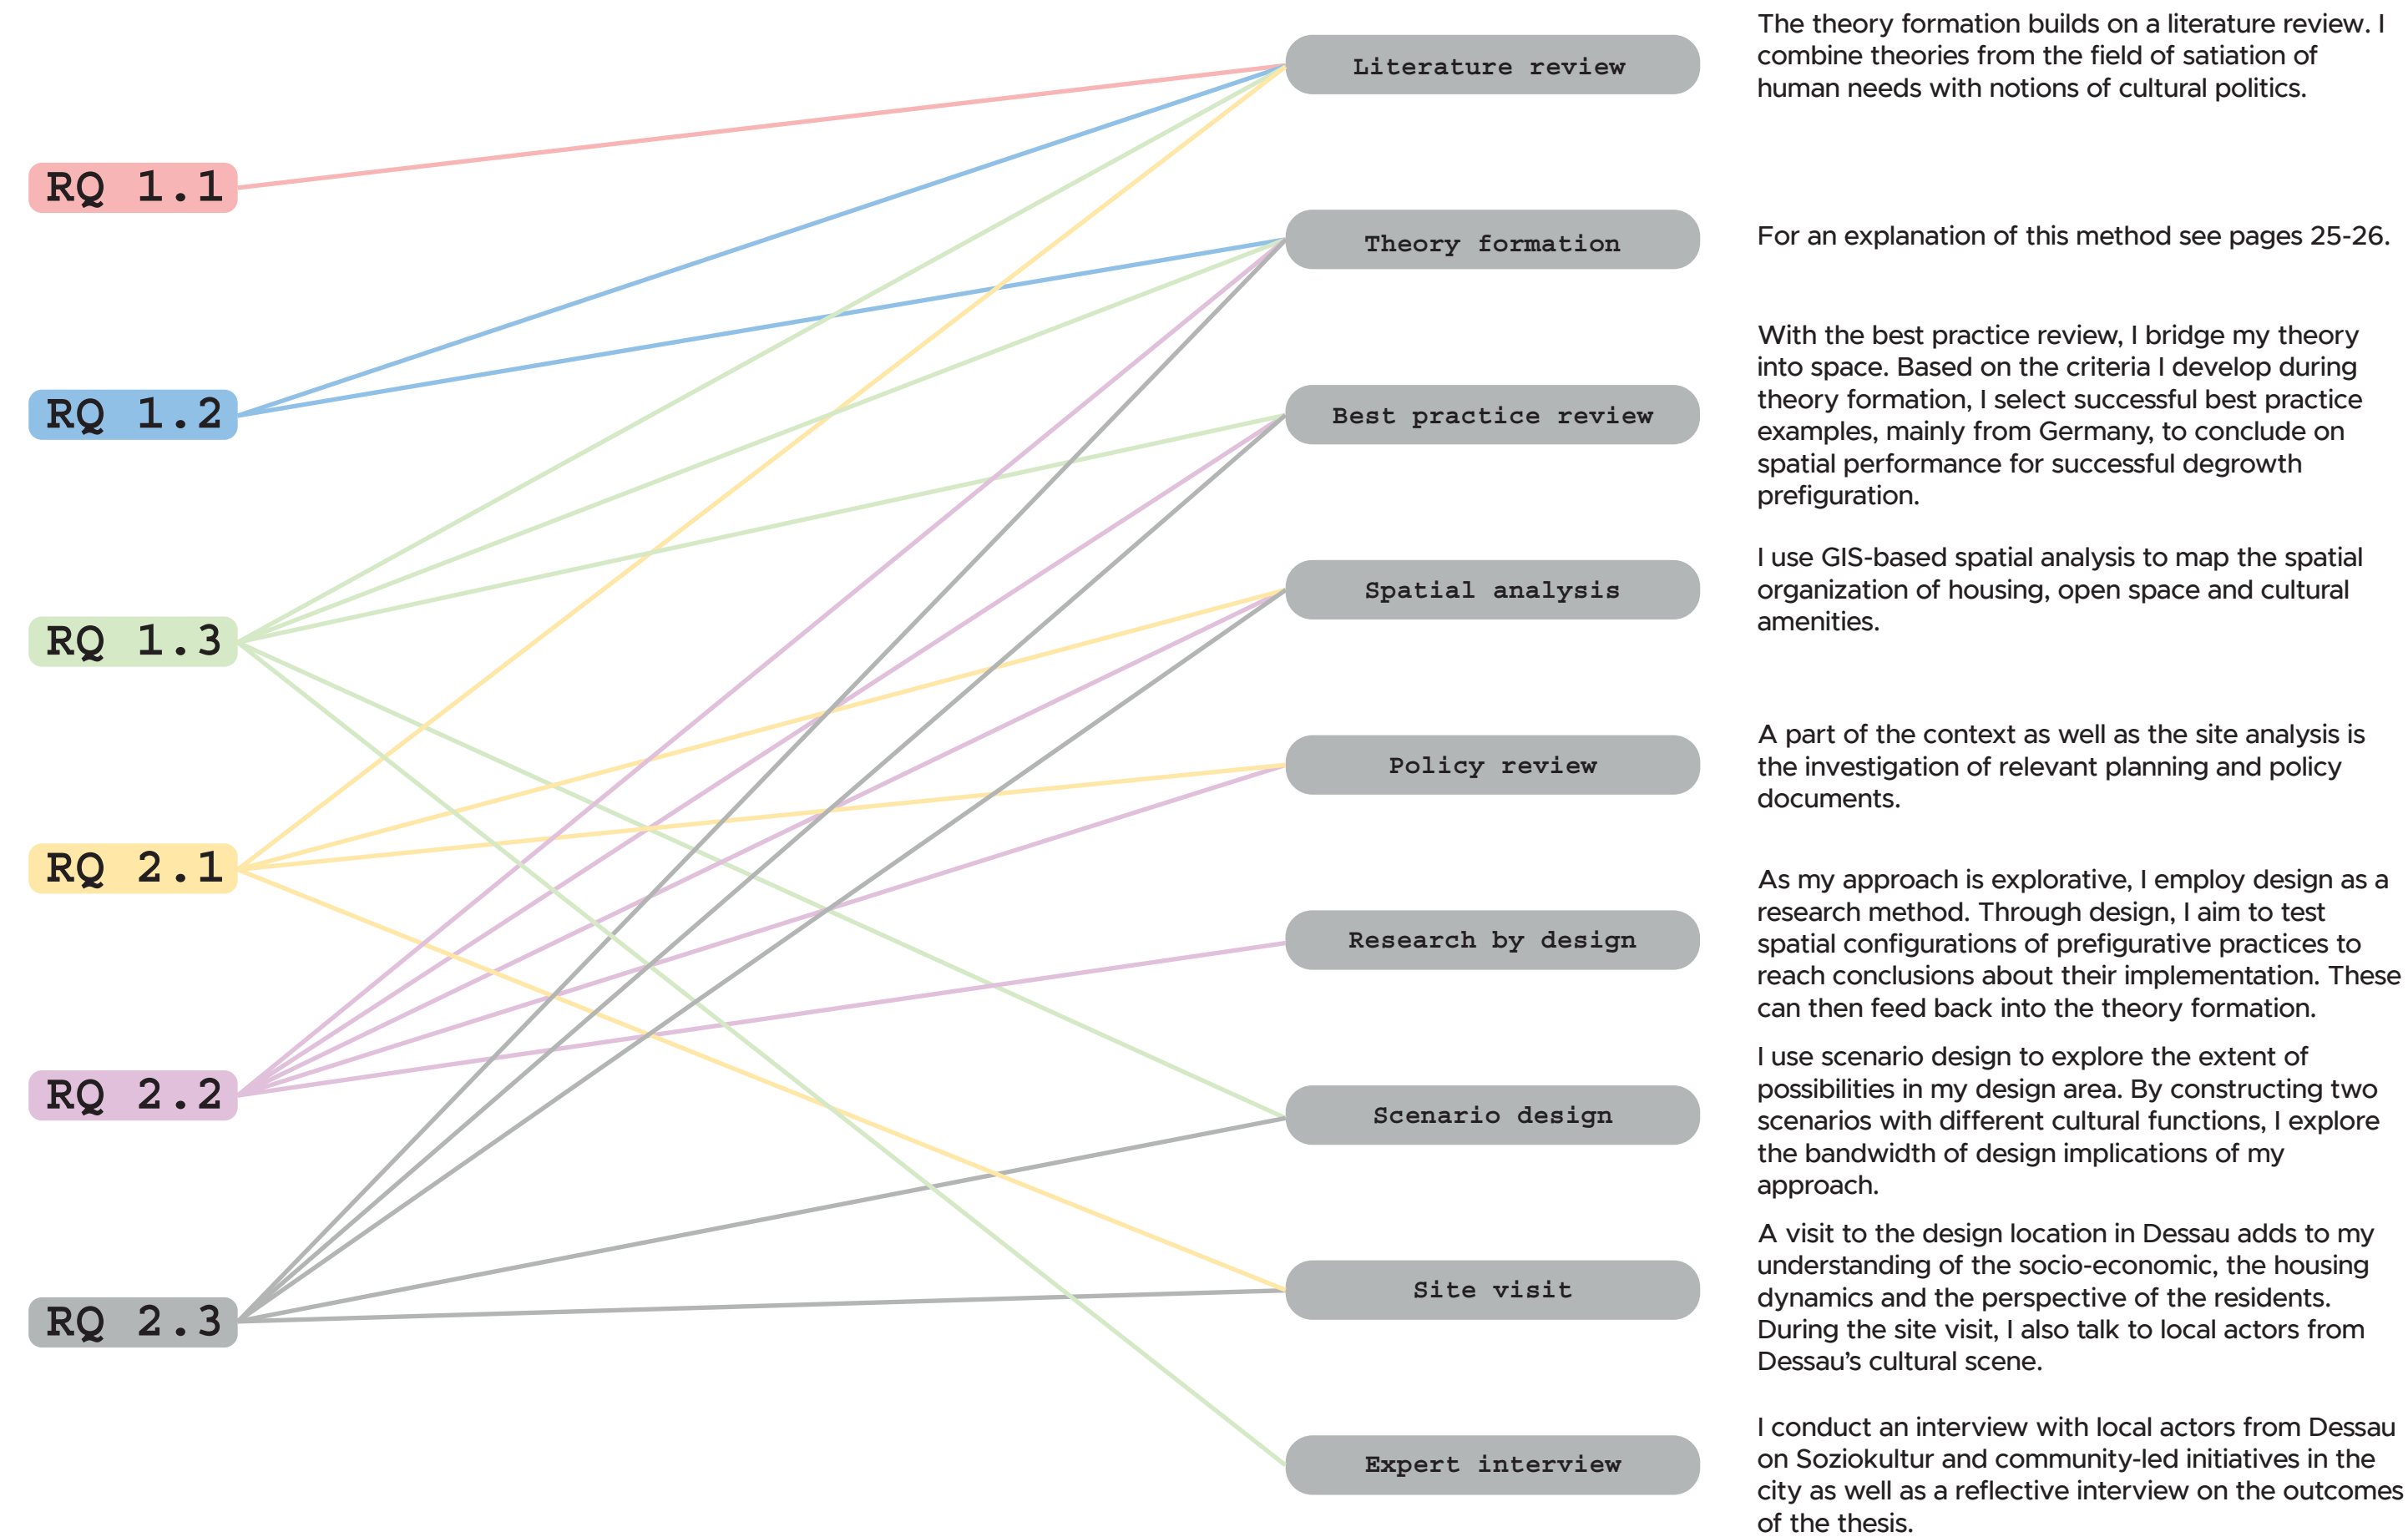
RQ 1.1

RQ 1.2

RQ 1.3

RQ 2.1

RQ 2.2

RQ 2.3

Literature review

The theory formation builds on a literature review. I combine theories from the field of satiation of human needs with notions of cultural politics.

Theory formation

For an explanation of this method see pages 25-26.

Best practice review

With the best practice review, I bridge my theory into space. Based on the criteria I develop during theory formation, I select successful best practice examples, mainly from Germany, to conclude on spatial performance for successful degrowth prefiguration.

Spatial analysis

I use GIS-based spatial analysis to map the spatial organization of housing, open space and cultural amenities.

Policy review

A part of the context as well as the site analysis is the investigation of relevant planning and policy documents.

Research by design

As my approach is explorative, I employ design as a research method. Through design, I aim to test spatial configurations of prefigurative practices to reach conclusions about their implementation. These can then feed back into the theory formation.

Scenario design

I use scenario design to explore the extent of possibilities in my design area. By constructing two scenarios with different cultural functions, I explore the bandwidth of design implications of my approach.

Site visit

A visit to the design location in Dessau adds to my understanding of the socio-economic, the housing dynamics and the perspective of the residents. During the site visit, I also talk to local actors from Dessau's cultural scene.

Expert interview

I conduct an interview with local actors from Dessau on Soziokultur and community-led initiatives in the city as well as a reflective interview on the outcomes of the thesis.